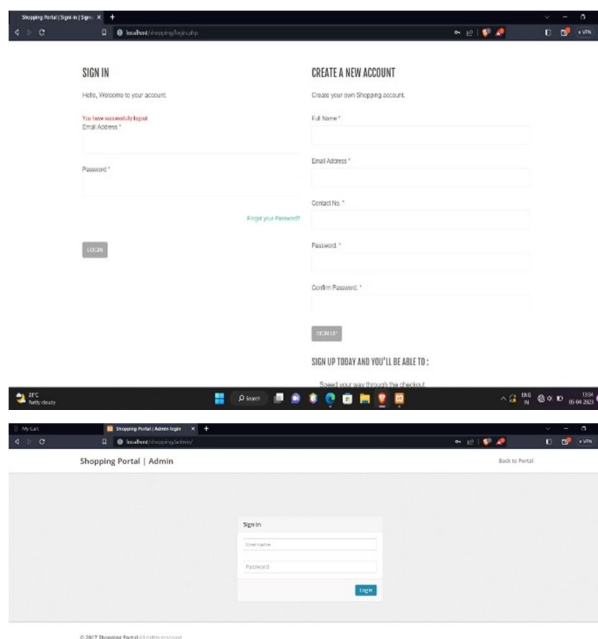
Shopping Portal | Sign-in | Signup ×

localhost/shopping/login.php

SIGN IN

Hello, Welcome to your account.

You have successfully logout

Email Address *

Password *

Forgot your Password?

LOGIN

CREATE A NEW ACCOUNT

Create your own Shopping account.

Full Name *

Email Address *

Contact No. *

Password. *

Confirm Password. *

SIGN UP

SIGN UP TODAY AND YOU'LL BE ABLE TO :

Speed your way through the checkout

28°C
Partly cloudy

Search

ENG IN

13:04
05-04-2023

My Cart

Shopping Portal | Admin login ×

localhost/shopping/admin/

Shopping Portal | Admin

Back to Portal

Sign In

Username

Password

Login

© 2017 Shopping Portal All rights reserved.